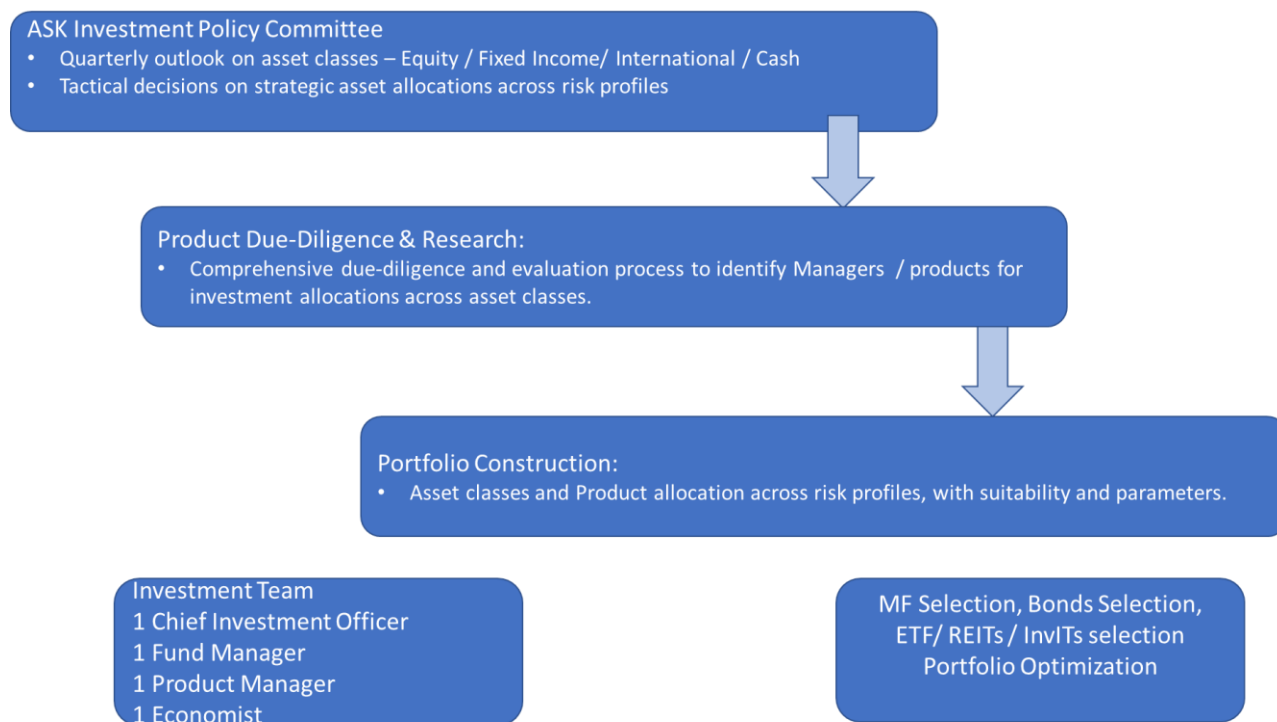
ASK Investment Policy Committee
• Quarterly outlook on asset classes – Equity / Fixed Income/ International / Cash
• Tactical decisions on strategic asset allocations across risk profiles

Product Due-Diligence & Research:
• Comprehensive due-diligence and evaluation process to identify Managers / products for investment allocations across asset classes.

Portfolio Construction:
• Asset classes and Product allocation across risk profiles, with suitability and parameters.

Investment Team
1 Chief Investment Officer
1 Fund Manager
1 Product Manager
1 Economist

MF Selection, Bonds Selection, ETF/ REITs / InvITs selection Portfolio Optimization